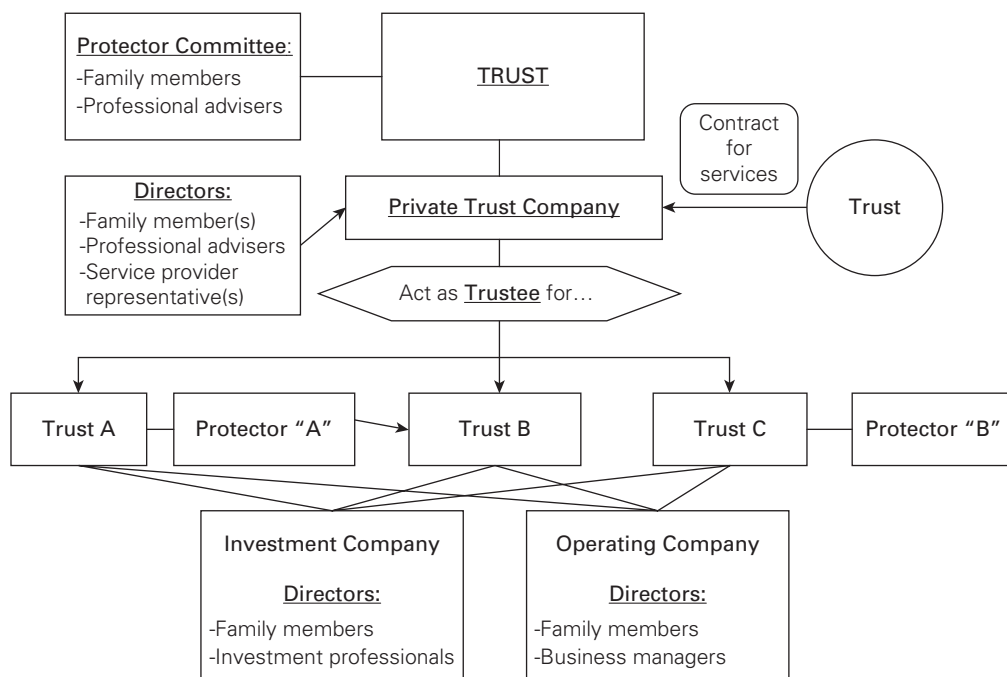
Protector Committee:
-Family members
-Professional advisers

TRUST

Contract for services

Directors:
-Family member(s)
-Professional advisers
-Service provider representative(s)

Private Trust Company

Trust

Act as Trustee for…

Trust A

Protector "A"

Trust B

Trust C

Protector "B"

Investment Company

Directors:
-Family members
-Investment professionals

Operating Company

Directors:
-Family members
-Business managers